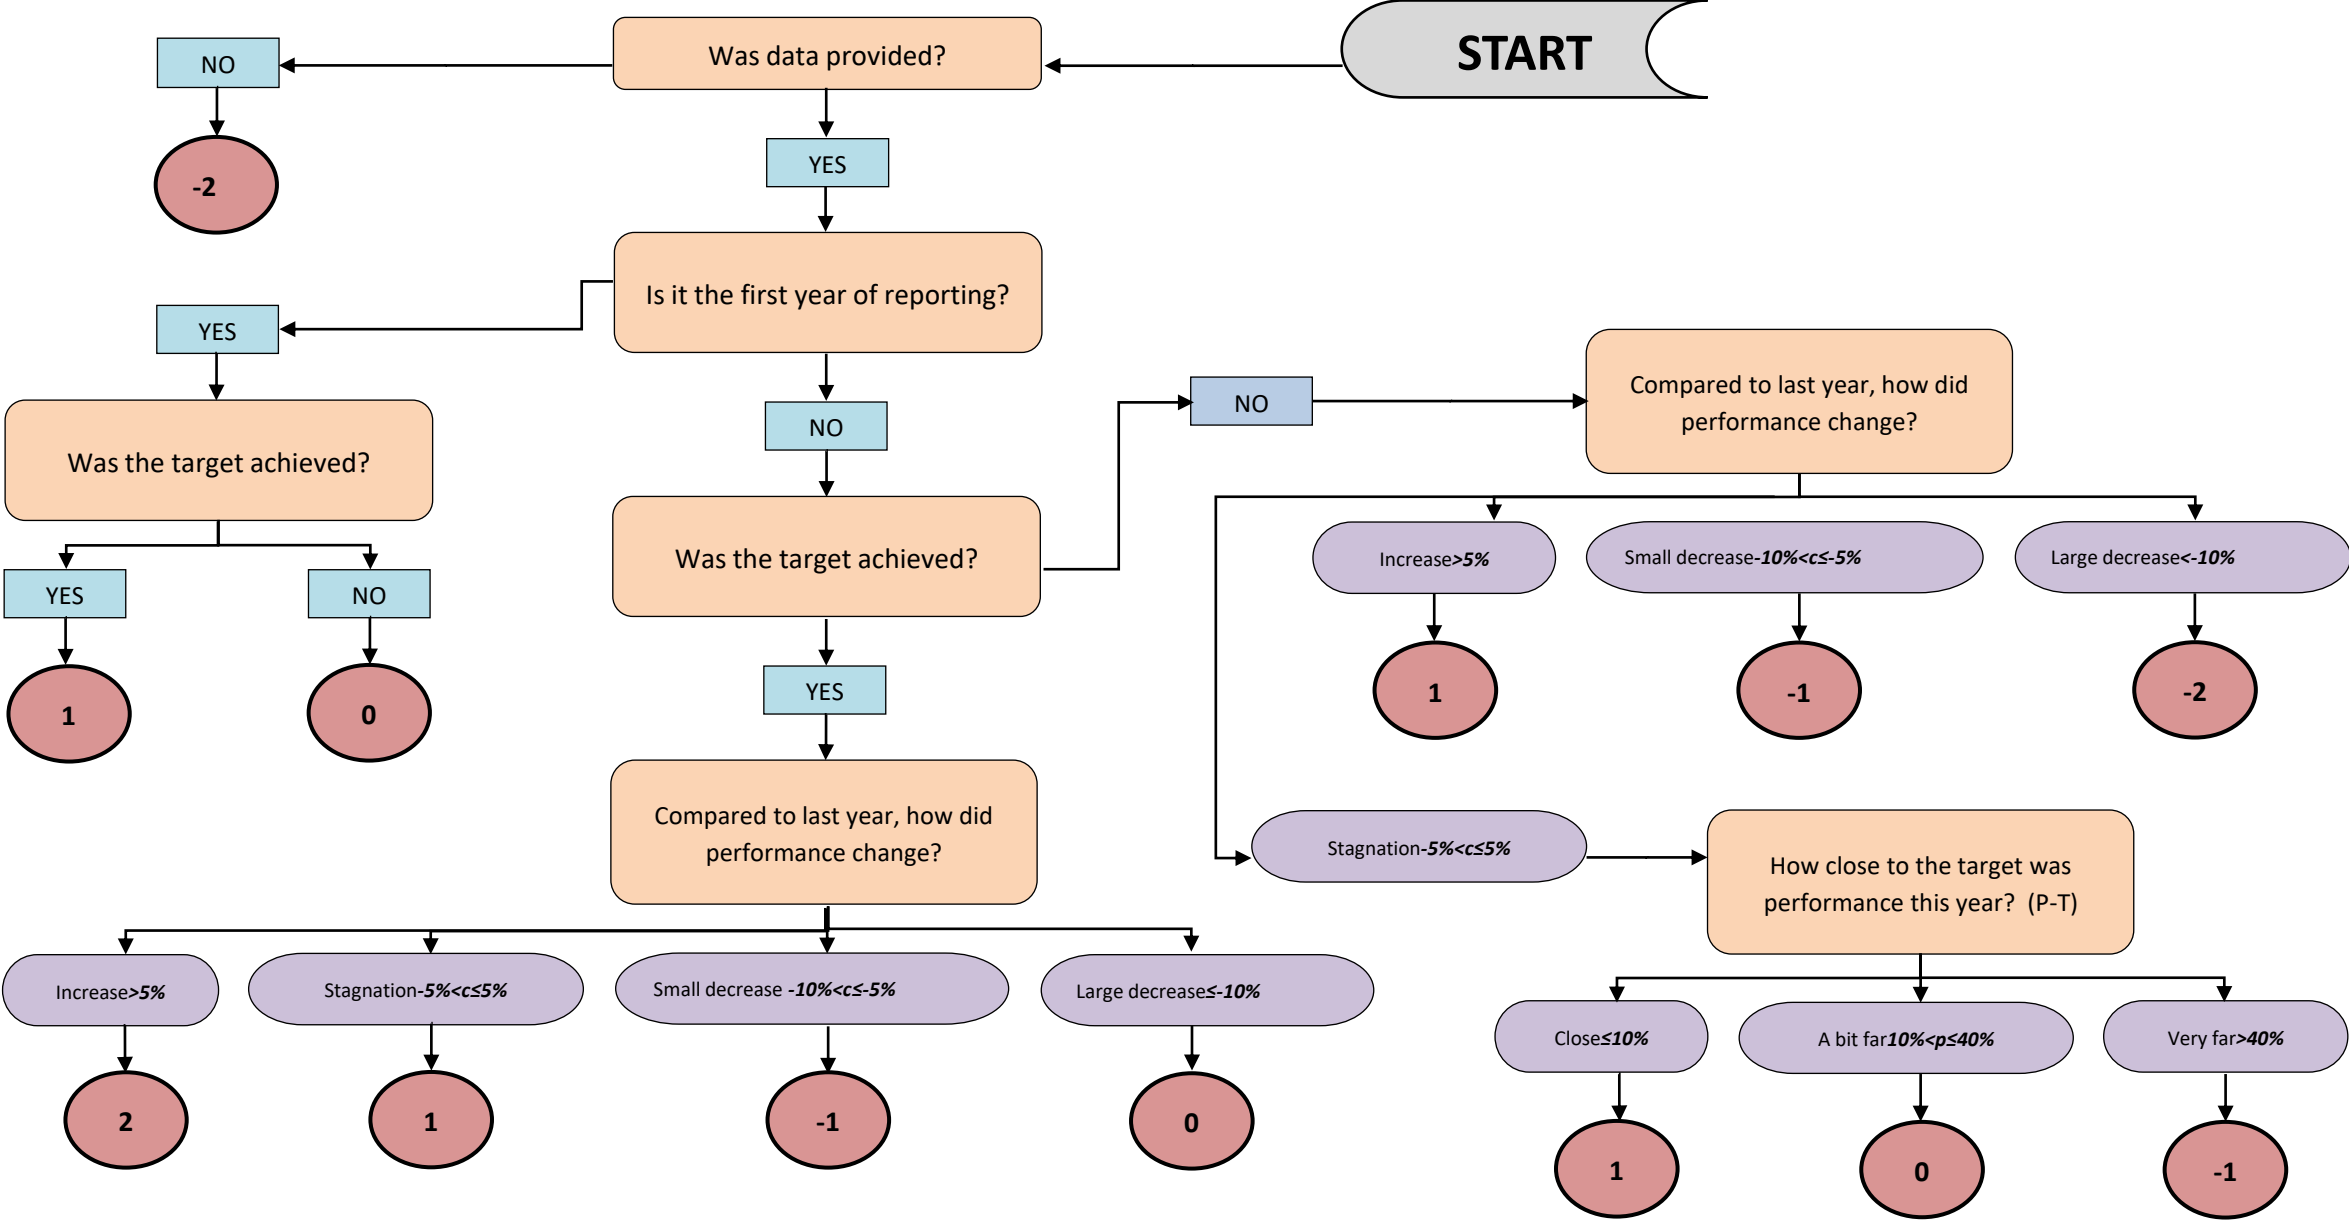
START

Was data provided?

NO

-2

YES

Is it the first year of reporting?

YES

Was the target achieved?

YES

NO

1

0

NO

Was the target achieved?

YES

Compared to last year, how did performance change?

Increase>5%

Stagnation-5%<c≤5%

Small decrease -10%<c≤-5%

Large decrease≤-10%

2

1

-1

0

NO

Compared to last year, how did performance change?

Increase>5%

Small decrease-10%<c≤-5%

Large decrease<-10%

1

-1

-2

Stagnation-5%<c≤5%

How close to the target was performance this year? (P-T)

Close≤10%

A bit far10%<p≤40%

Very far>40%

1

0

-1